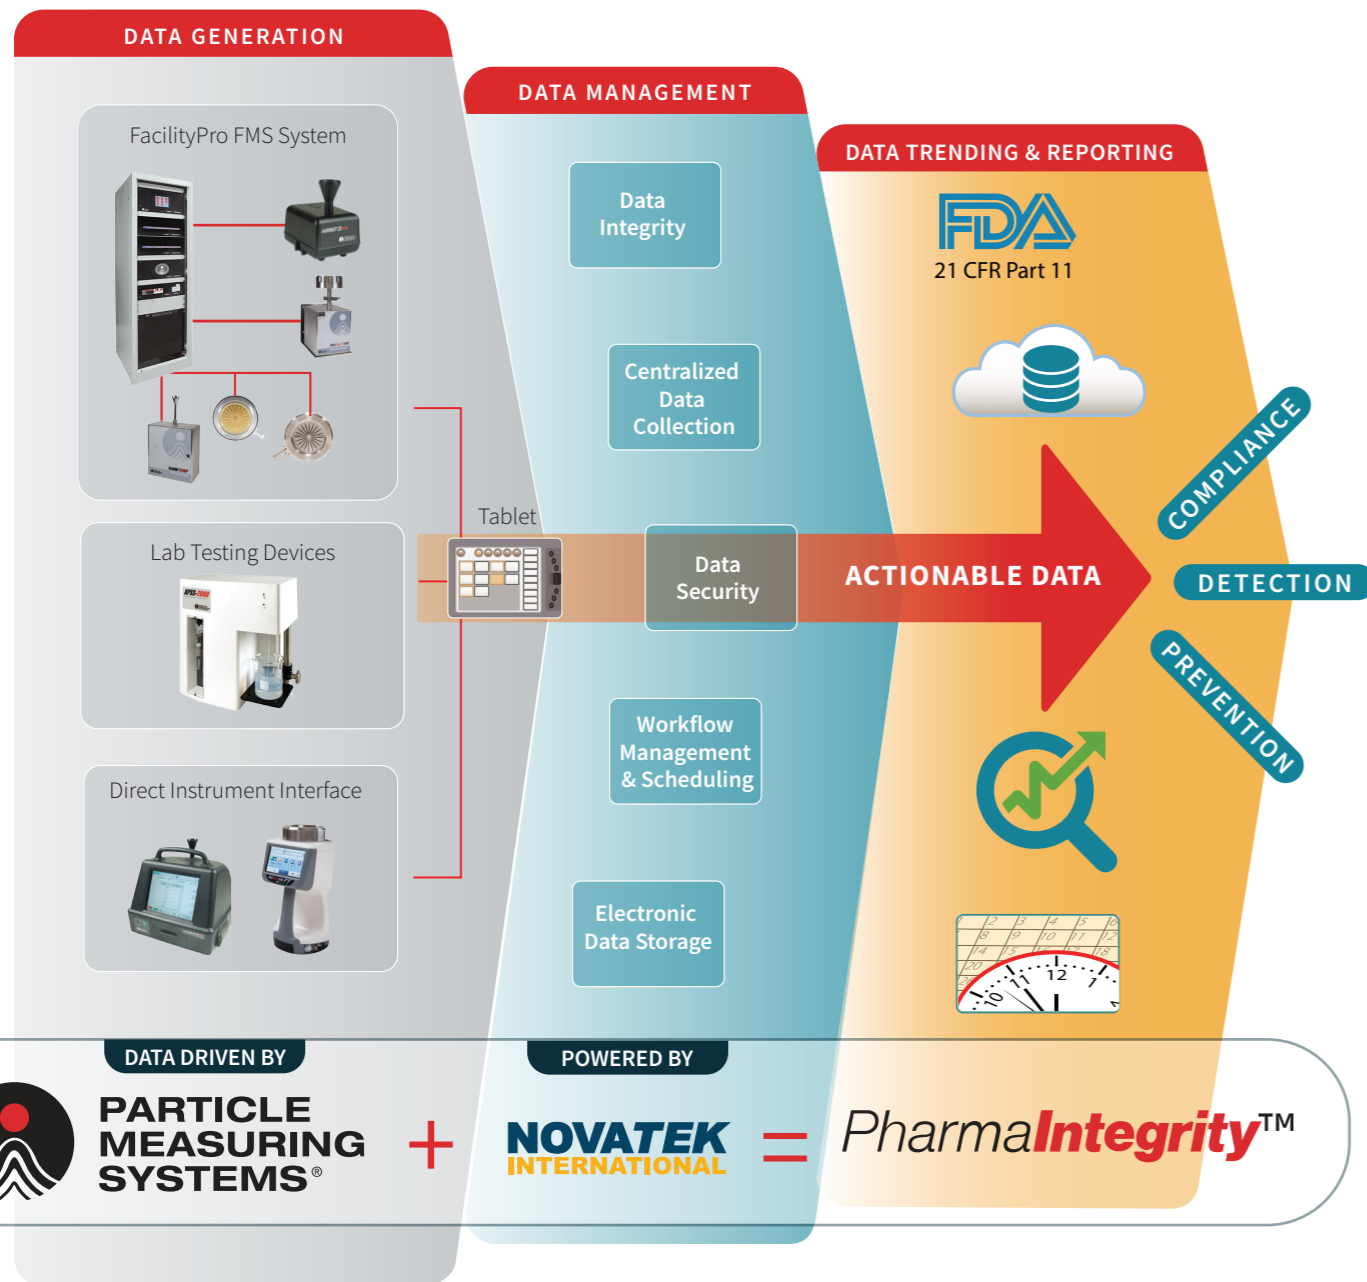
DATA GENERATION

FacilityPro FMS System

Lab Testing Devices

Direct Instrument Interface

DATA MANAGEMENT

Data Integrity

Centralized Data Collection

Tablet

Data Security

Workflow Management & Scheduling

Electronic Data Storage

DATA TRENDING & REPORTING

FDA

21 CFR Part 11

ACTIONABLE DATA

COMPLIANCE

DETECTION

PREVENTION

DATA DRIVEN BY

PARTICLE MEASURING SYSTEMS®

+

POWERED BY

NOVATEK INTERNATIONAL

=

PharmaIntegrity™